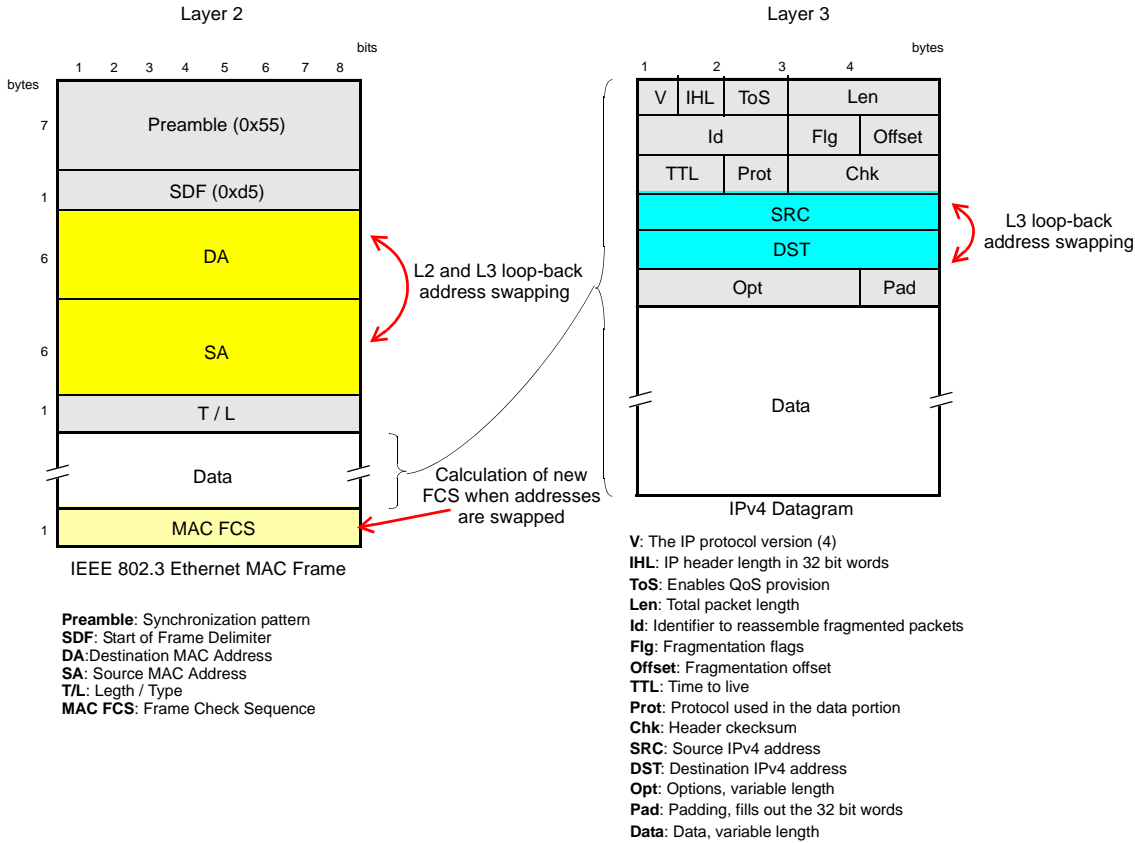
Layer 2

bits

1 2 3 4 5 6 7 8

bytes

7 Preamble (0x55)

1 SDF (0xd5)

6 DA

6 SA

1 T / L

Data

1 MAC FCS

IEEE 802.3 Ethernet MAC Frame

L2 and L3 loop-back address swapping

Calculation of new FCS when addresses are swapped

**Preamble**: Synchronization pattern
**SDF**: Start of Frame Delimiter
**DA**:Destination MAC Address
**SA**: Source MAC Address
**T/L**: Legth / Type
**MAC FCS**: Frame Check Sequence

Layer 3

bytes

1 2 3 4

| V | IHL | ToS | Len |
|---|---|---|---|
| Id | | Flg | Offset |
| TTL | Prot | Chk | |
| SRC | | | |
| DST | | | |
| Opt | | | Pad |

Data

IPv4 Datagram

L3 loop-back address swapping

**V**: The IP protocol version (4)
**IHL**: IP header length in 32 bit words
**ToS**: Enables QoS provision
**Len**: Total packet length
**Id**: Identifier to reassemble fragmented packets
**Flg**: Fragmentation flags
**Offset**: Fragmentation offset
**TTL**: Time to live
**Prot**: Protocol used in the data portion
**Chk**: Header ckecksum
**SRC**: Source IPv4 address
**DST**: Destination IPv4 address
**Opt**: Options, variable length
**Pad**: Padding, fills out the 32 bit words
**Data**: Data, variable length